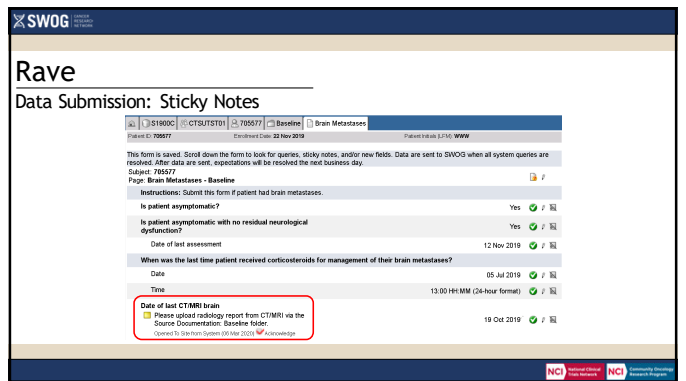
SWOG CANCER RESEARCH NETWORK

Rave

Data Submission: Sticky Notes

S1900C | CTSUTST01 | 705577 | Baseline | Brain Metastases

Patient ID: 705577 Enrollment Date: 22 Nov 2019 Patient Initials (L,FM): WWW

This form is saved. Scroll down the form to look for queries, sticky notes, and/or new fields. Data are sent to SWOG when all system queries are resolved. After data are sent, expectations will be resolved the next business day.

Subject: 705577
Page: Brain Metastases - Baseline

Instructions: Submit this form if patient had brain metastases.

Is patient asymptomatic? Yes

Is patient asymptomatic with no residual neurological dysfunction? Yes

Date of last assessment 12 Nov 2019

When was the last time patient received corticosteroids for management of their brain metastases?

Date 05 Jul 2019

Time 13:00 HH:MM (24-hour format)

Date of last CT/MRI brain

Please upload radiology report from CT/MRI via the Source Documentation: Baseline folder.

Opened To Site from System (06 Mar 2020) Acknowledge

19 Oct 2019

NCI National Clinical Trials Network NCI Community Oncology Research Program